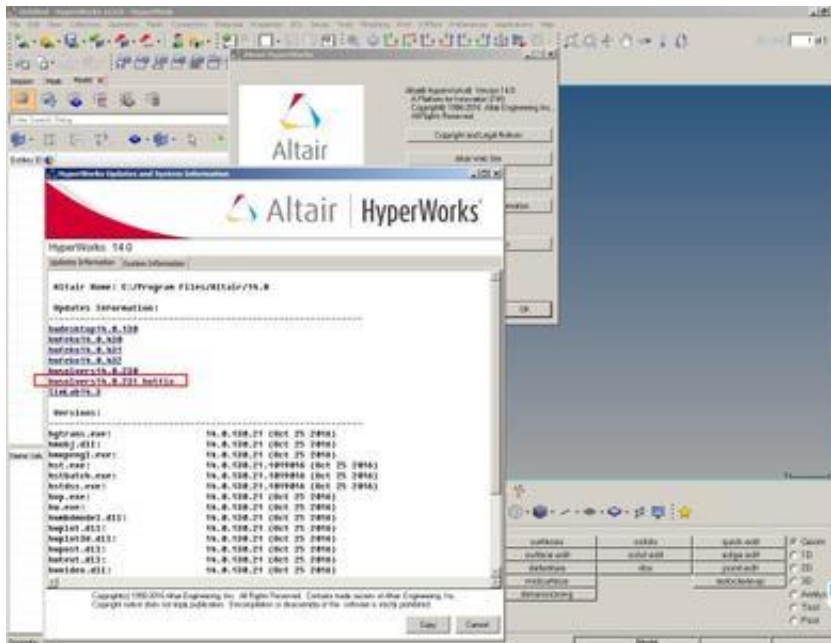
Altair

Altair | HyperWorks

HyperWorks 14.0

Updates Information | System Information

Altair Home: C:/Program Files/Altair/14.0

Updates Information:

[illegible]
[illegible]
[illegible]
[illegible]
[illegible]
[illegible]
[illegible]

Versions:

| hgtrans.exe: | 14.0.130.21 (Oct 25 2016) |
|---|---|
| hmmkj.dll: | 14.0.130.21 (Oct 25 2016) |
| hmopengl.exe: | 14.0.130.21 (Oct 25 2016) |
| hst.exe: | 14.0.130.21.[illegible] (Oct 25 2016) |
| hstbatch.exe: | 14.0.130.21.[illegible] (Oct 25 2016) |
| hstdss.exe: | 14.0.130.21.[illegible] (Oct 25 2016) |
| hvp.exe: | 14.0.130.21 (Oct 25 2016) |
| hw.exe: | 14.0.130.21 (Oct 25 2016) |
| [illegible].dll: | 14.0.130.21 (Oct 25 2016) |
| hwplot.dll: | 14.0.130.21 (Oct 25 2016) |
| hwplot3d.dll: | 14.0.130.21 (Oct 25 2016) |
| hwpost.dll: | 14.0.130.21 (Oct 25 2016) |
| hwtext.dll: | 14.0.130.21 (Oct 25 2016) |
| hwvideo.dll: | 14.0.130.21 (Oct 25 2016) |

Copyright© 1990-2016 Altair Engineering, Inc. All Rights Reserved. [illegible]

Copy | Cancel

Copyright and Legal Notices

OK

surfaces | solids | quick edit
surface edit | solid edit | edge edit
defeature | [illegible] | point edit
midsurface | | autocleanup
dimensioning

Geom
1D
2D
3D
Analysis
Tool
Post